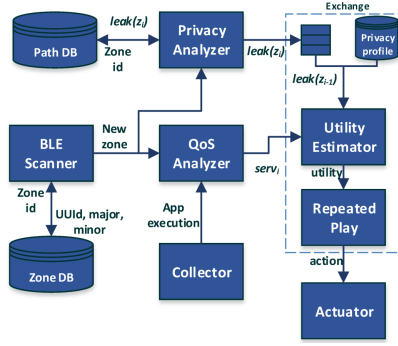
Path DB

$leak(z_i)$

Zone id

Privacy Analyzer

$leak(z_i)$

Exchange

Privacy profile

$leak(z_{i-1})$

BLE Scanner

New zone

QoS Analyzer

$serv_i$

Utility Estimator

utility

Zone id

UUId, major, minor

App execution

Repeated Play

action

Zone DB

Collector

Actuator